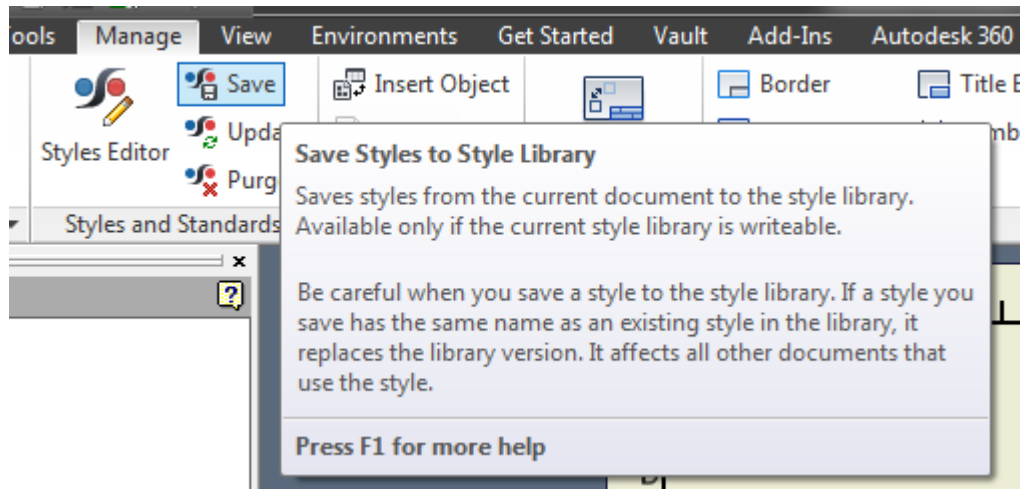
ools Manage View Environments Get Started Vault Add-Ins Autodesk 360

Styles Editor Save Upda Purg Insert Object Border Title B mb

Styles and Standards

?

Save Styles to Style Library

Saves styles from the current document to the style library. Available only if the current style library is writeable.

Be careful when you save a style to the style library. If a style you save has the same name as an existing style in the library, it replaces the library version. It affects all other documents that use the style.

Press F1 for more help